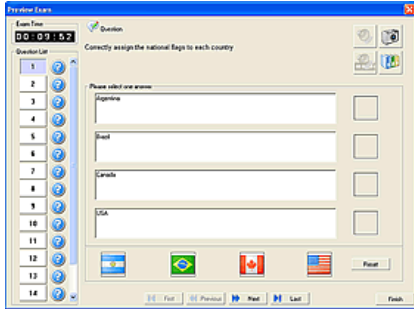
Preview Exam

Exam Time
00:09:52

Question List
1
2
3
4
5
6
7
8
9
10
11
12
13
14

Question

Correctly assign the national flags to each country

Please select one answer:

Argentina

Brazil

Canada

USA

Reset

First
Previous
Next
Last

Finish